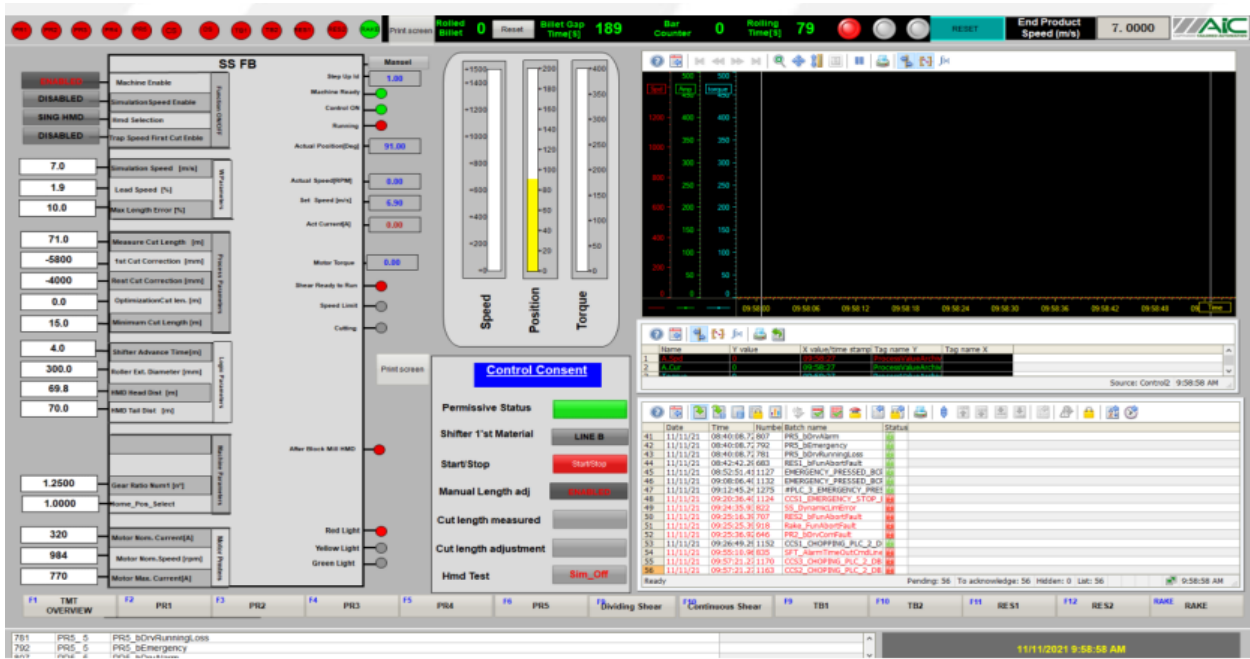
Print screen Rolled Billet 0 Reset Billet Gap Time[s] 189 Bar Counter 0 Rolling Time[s] 79 RESET End Product Speed (m/s) 7.0000 AIC

SS FB

ENABLED Machine Enable
DISABLED Simulation Speed Enable
SING HMD Hmd Selection
DISABLED Trap Speed First Cut Enble
Function ON/OFF

7.0 Simulation Speed [m/s]
1.9 Lead Speed [%]
10.0 Max Length Error [%]
%Parameters

71.0 Measure Cut Length [m]
-5800 1st Cut Correction [mm]
-4000 Rest Cut Correction [mm]
0.0 OptimizationCut len. [m]
15.0 Minimum Cut Length [m]
Process Parameters

4.0 Shifter Advance Time[m]
300.0 Roller Ext. Diameter [mm]
69.8 HMD Head Dist [m]
70.0 HMD Tail Dist [m]
Logic Parameters

Machine Parameters
1.2500 Gear Ratio Num1 [n°]
1.0000 Home_Pos_Select

320 Motor Nom. Current[A]
984 Motor Nom.Speed [rpm]
770 Motor Max. Current[A]
Motor Features

Manuel
Step Up Id 1.00
Machine Ready
Control ON
Running
Actual Position[Deg] 91.00
Actual Speed[RPM] 0.00
Set Speed [m/s] 6.90
Act Current[A] 0.00
Motor Torque 0.00
Shear Ready to Run
Speed Limit
Cutting
After Block Mill HMD
Red Light
Yellow Light
Green Light

Speed Position Torque

Print screen

Control Consent
Permissive Status
Shifter 1'st Material LINE B
Start/Stop Start/Stop
Manual Length adj DISABLED
Cut length measured
Cut length adjustment
Hmd Test Sim_Off

| Name | Y value | X value/time stamp | Tag name Y | Tag name X |
|---|---|---|---|---|
| A.Spd | 0 | 09:58:27 | ProcessValueArchi | |
| A.Cur | 0 | 09:58:27 | ProcessValueArchi | |

Source: Control2 9:58:58 AM

| | Date | Time | Number | Batch name |
|---|---|---|---|---|
| 41 | 11/11/21 | 08:40:08.7 | 807 | PR5_bDrvAlarm |
| 42 | 11/11/21 | 08:40:08.7 | 792 | PR5_bEmergency |
| 43 | 11/11/21 | 08:40:08.7 | 781 | PR5_bDrvRunningLoss |
| 44 | 11/11/21 | 08:42:42.2 | 683 | RES1_bFunAbortFault |
| 45 | 11/11/21 | 08:52:51.4 | 1127 | EMERGENCY_PRESSED_BC |
| 46 | 11/11/21 | 09:08:06.4 | 1132 | EMERGENCY_PRESSED_BC |
| 47 | 11/11/21 | 09:12:45.2 | 1275 | #PLC_3_EMERGENCY_PRES |
| 48 | 11/11/21 | 09:20:36.4 | 1124 | CCS1_EMERGENCY_STOP |
| 49 | 11/11/21 | 09:24:35.9 | 822 | SS_DynamicLimError |
| 50 | 11/11/21 | 09:25:16.3 | 707 | RES2_bFunAbortFault |
| 51 | 11/11/21 | 09:25:25.3 | 916 | Rake_FunAbortFault |
| 52 | 11/11/21 | 09:25:36.9 | 646 | PR2_bDrvComFault |
| 53 | 11/11/21 | 09:26:49.2 | 1152 | CCS1_CHOPPING_PLC_2_D |
| 54 | 11/11/21 | 09:55:10.9 | 835 | SFT_AlarmTimeOutCmdLine |
| 55 | 11/11/21 | 09:57:21.2 | 1170 | CCS3_CHOPPING_PLC_2_D |
| 56 | 11/11/21 | 09:57:21.2 | 1163 | CCS2_CHOPPING_PLC_2_D |

Ready Pending: 56 To acknowledge: 56 Hidden: 0 List: 56 9:58:58 AM

F1 TMT OVERVIEW F2 PR1 F3 PR2 F4 PR3 F5 PR4 F6 PR5 F8 Dividing Shear F10 Continuous Shear F9 TB1 F10 TB2 F11 RES1 F12 RES2 RAKE RAKE

781 PR5_5 PR5_bDrvRunningLoss
792 PR5_5 PR5_bEmergency

11/11/2021 9:58:58 AM